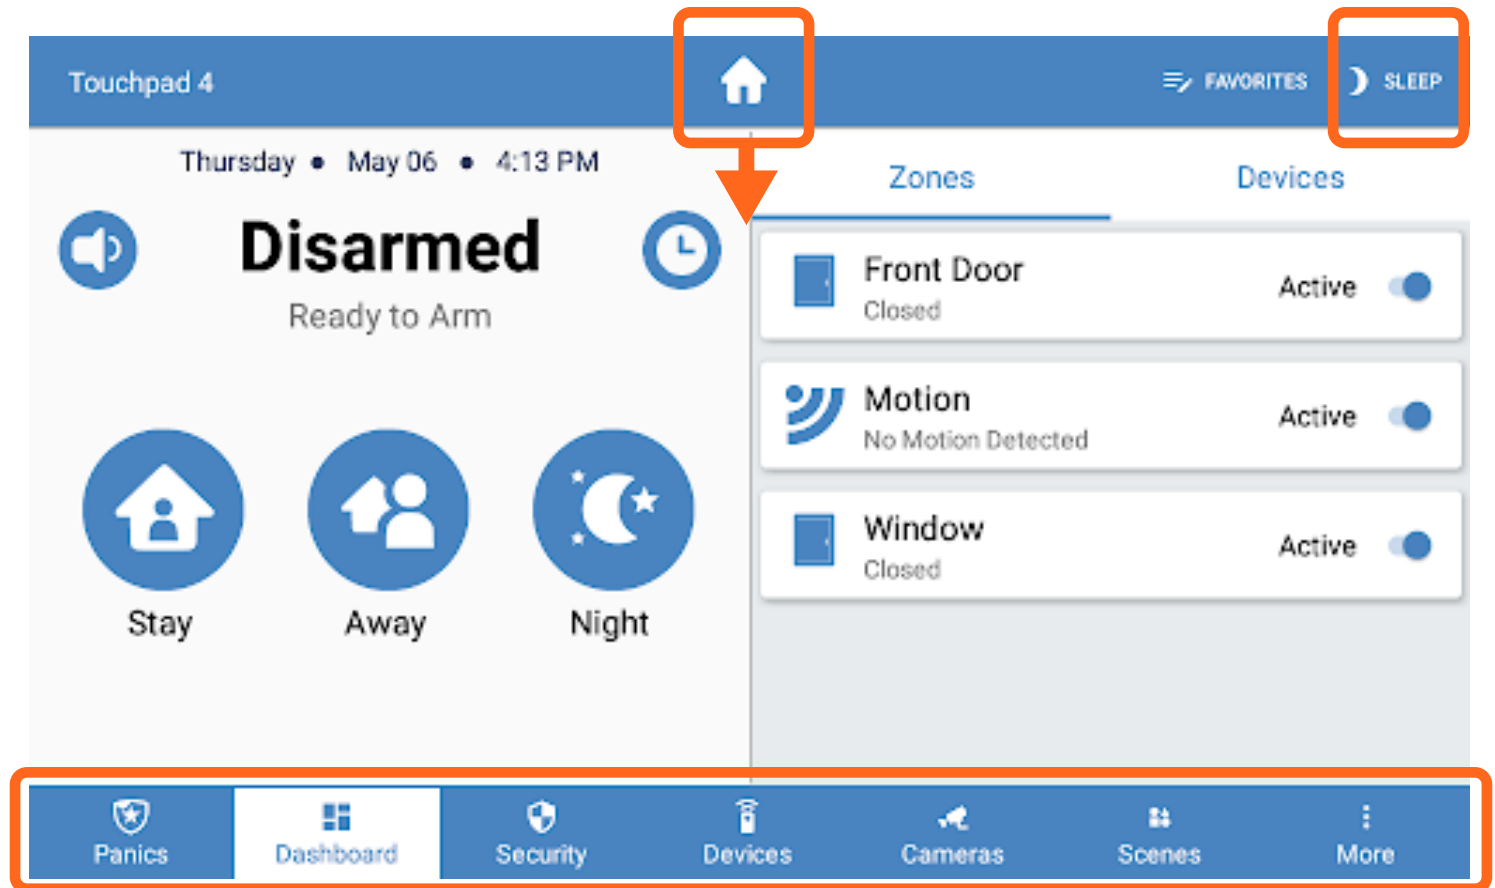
Touchpad 4

FAVORITES

SLEEP

Thursday • May 06 • 4:13 PM

Disarmed

Ready to Arm

Stay

Away

Night

Zones

Devices

Front Door
Closed
Active

Motion
No Motion Detected
Active

Window
Closed
Active

Panics

Dashboard

Security

Devices

Cameras

Scenes

More